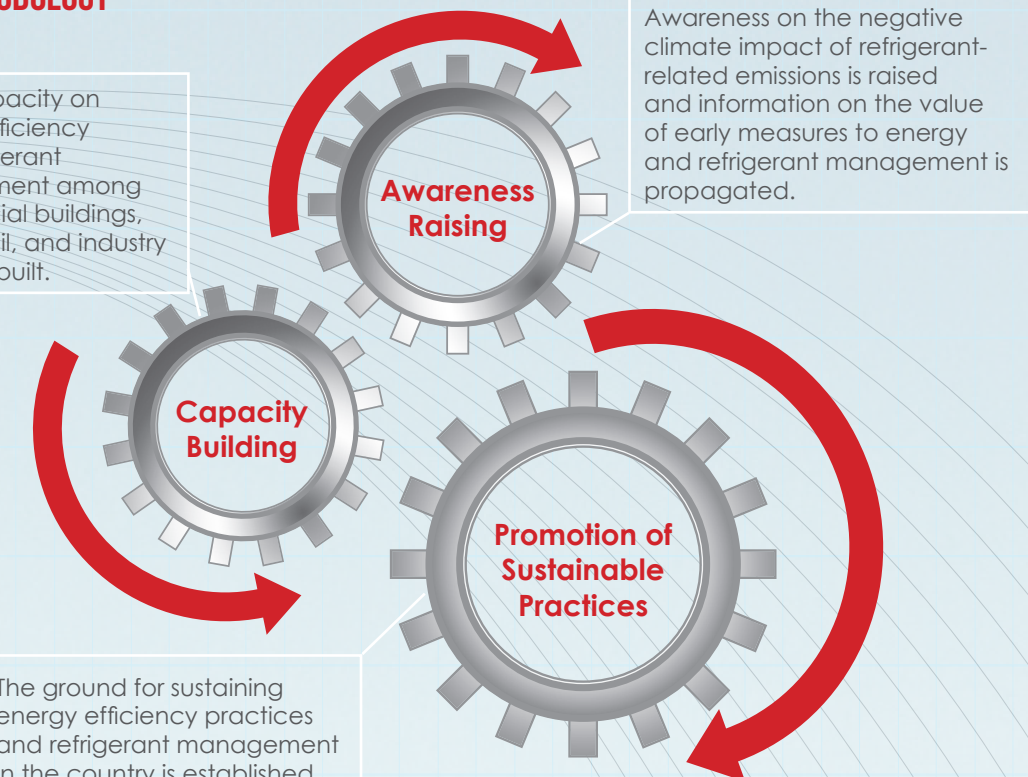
ODOLOGY

pacity on
ficiency
erant
ment among
ial buildings,
il, and industry
built.

Awareness on the negative climate impact of refrigerant-related emissions is raised and information on the value of early measures to energy and refrigerant management is propagated.

Awareness Raising

Capacity Building

Promotion of Sustainable Practices

The ground for sustaining energy efficiency practices and refrigerant management in the country is established